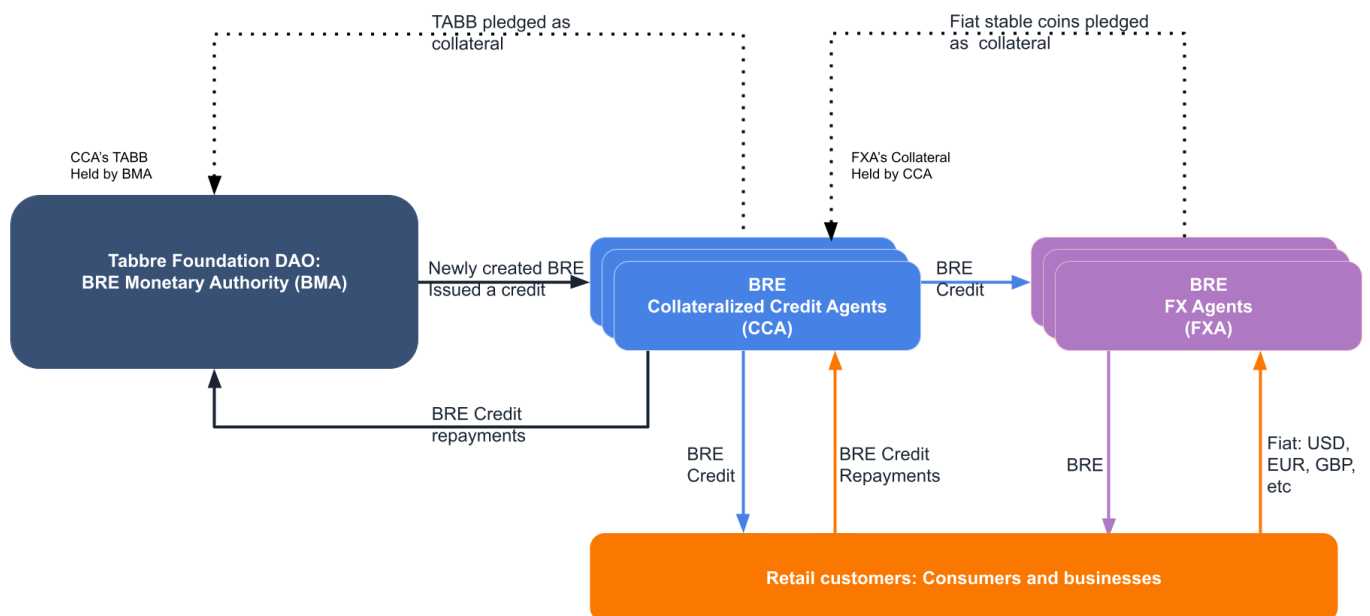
TABB pledged as collateral

Fiat stable coins pledged as collateral

CCA's TABB Held by BMA

FXA's Collateral Held by CCA

Tabbre Foundation DAO: BRE Monetary Authority (BMA)

Newly created BRE Issued a credit

BRE Collateralized Credit Agents (CCA)

BRE Credit

BRE FX Agents (FXA)

BRE Credit repayments

BRE Credit

BRE Credit Repayments

BRE

Fiat: USD, EUR, GBP, etc

Retail customers: Consumers and businesses